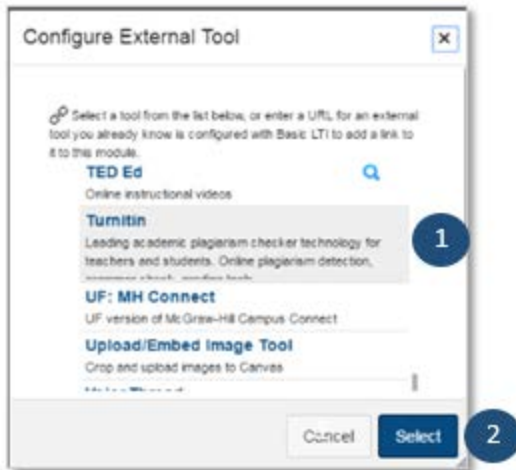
Configure External Tool

×

Select a tool from the list below, or enter a URL for an external tool you already know is configured with Basic LTI to add a link to it to this module.

TED Ed
Online instructional videos

Turnitin
Leading academic plagiarism checker technology for teachers and students. Online plagiarism detection, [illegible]

1

UF: MH Connect
UF version of McGraw-Hill Campus Connect

Upload/Embed Image Tool
Crop and upload images to Canvas

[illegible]

Cancel

Select

2